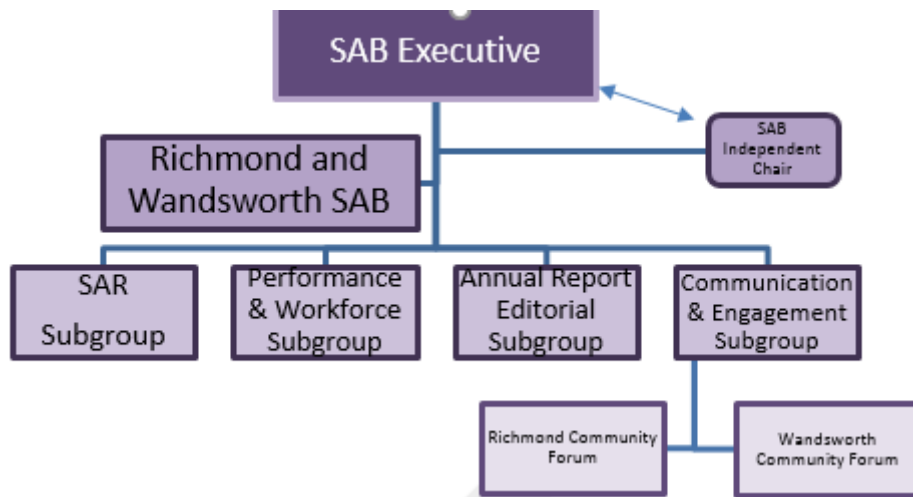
SAB Executive

SAB Independent Chair

Richmond and Wandsworth SAB

SAR Subgroup

Performance & Workforce Subgroup

Annual Report Editorial Subgroup

Communication & Engagement Subgroup

Richmond Community Forum

Wandsworth Community Forum